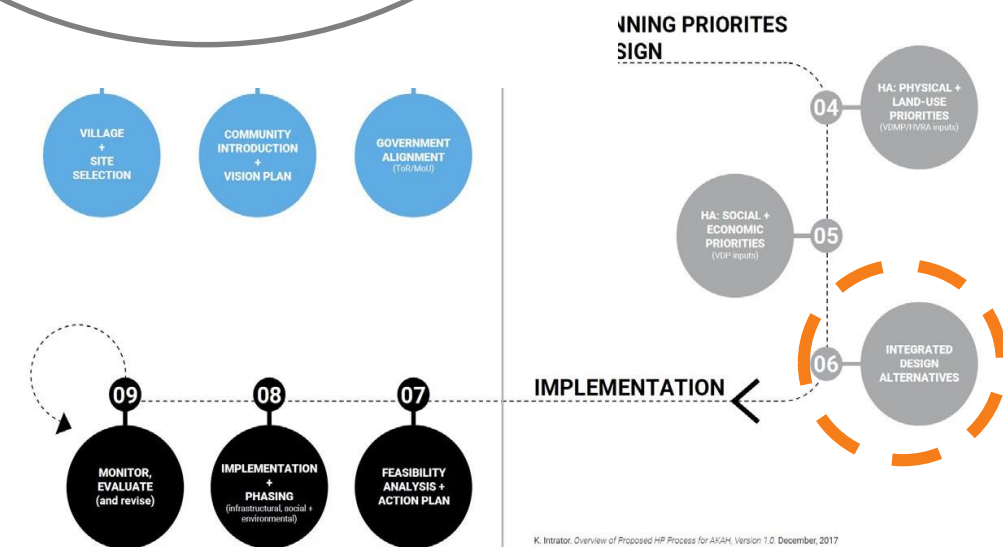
NNING PRIORITES
SIGN

VILLAGE + SITE SELECTION

COMMUNITY INTRODUCTION + VISION PLAN

GOVERNMENT ALIGNMENT (ToR/MoU)

04

HA: PHYSICAL + LAND-USE PRIORITIES (VDMP/HVRA inputs)

HA: SOCIAL + ECONOMIC PRIORITIES (VDP inputs)

05

06

INTEGRATED DESIGN ALTERNATIVES

IMPLEMENTATION

09

08

07

MONITOR, EVALUATE (and revise)

IMPLEMENTATION + PHASING (infrastructural, social + environmental)

FEASIBILITY ANALYSIS + ACTION PLAN

K. Intrator. Overview of Proposed HP Process for AKAH, Version 1.0. December, 2017